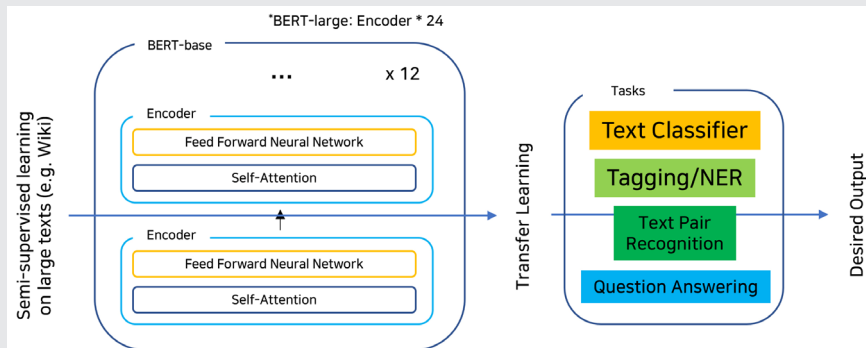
*BERT-large: Encoder * 24

BERT-base

...

x 12

Encoder

Feed Forward Neural Network

Self-Attention

Encoder

Feed Forward Neural Network

Self-Attention

Semi-supervised learning on large texts (e.g. Wiki)

Transfer Learning

Tasks

Text Classifier

Tagging/NER

Text Pair Recognition

Question Answering

Desired Output